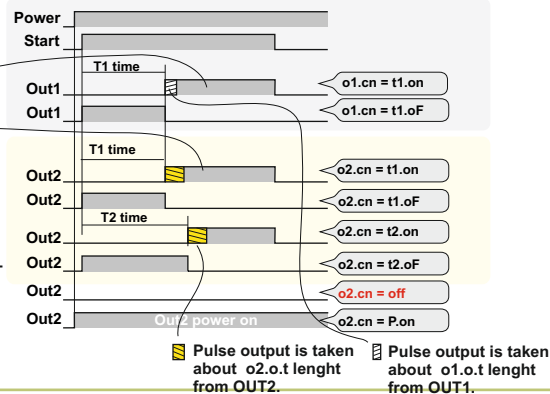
Power
Start
T1 time
Out1
o1.cn = t1.on
Out1
o1.cn = t1.oF
T1 time
Out2
o2.cn = t1.on
Out2
o2.cn = t1.oF
T2 time
Out2
o2.cn = t2.on
Out2
o2.cn = t2.oF
Out2
o2.cn = off
Out2
Out2 power on
o2.cn = P.on

Pulse output is taken about o2.o.t lenght from OUT2.

Pulse output is taken about o1.o.t lenght from OUT1.